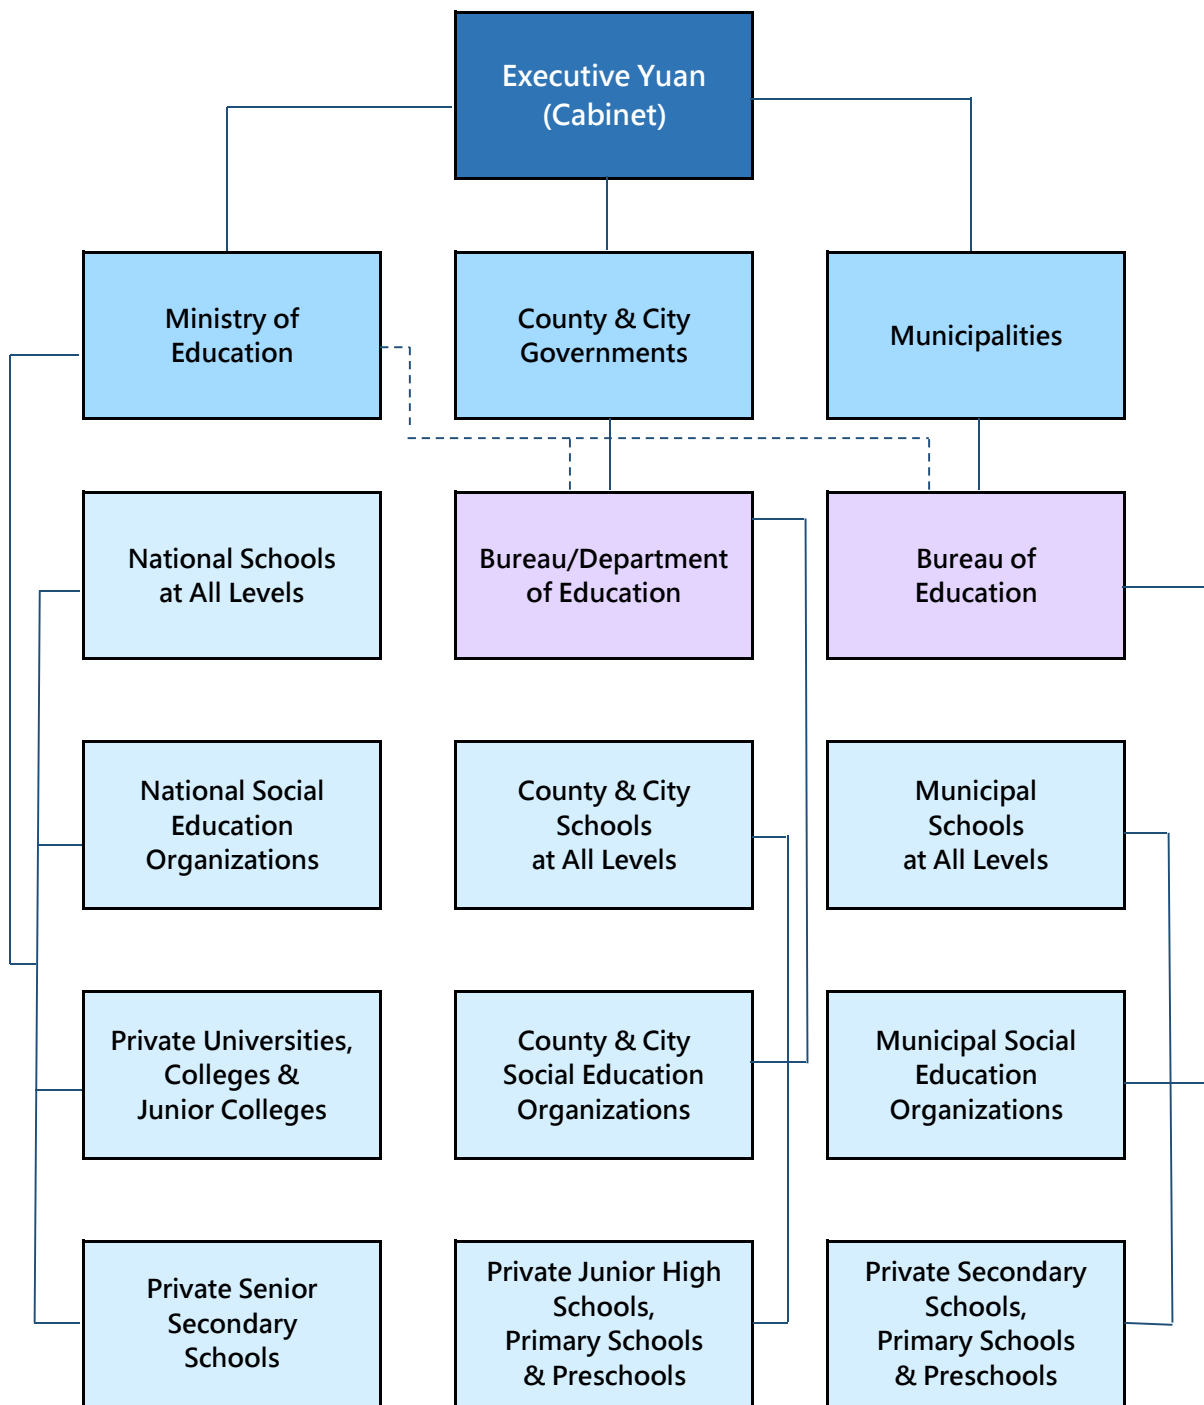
Executive Yuan (Cabinet)

Ministry of Education

County & City Governments

Municipalities

National Schools at All Levels

Bureau/Department of Education

Bureau of Education

National Social Education Organizations

County & City Schools at All Levels

Municipal Schools at All Levels

Private Universities, Colleges & Junior Colleges

County & City Social Education Organizations

Municipal Social Education Organizations

Private Senior Secondary Schools

Private Junior High Schools, Primary Schools & Preschools

Private Secondary Schools, Primary Schools & Preschools